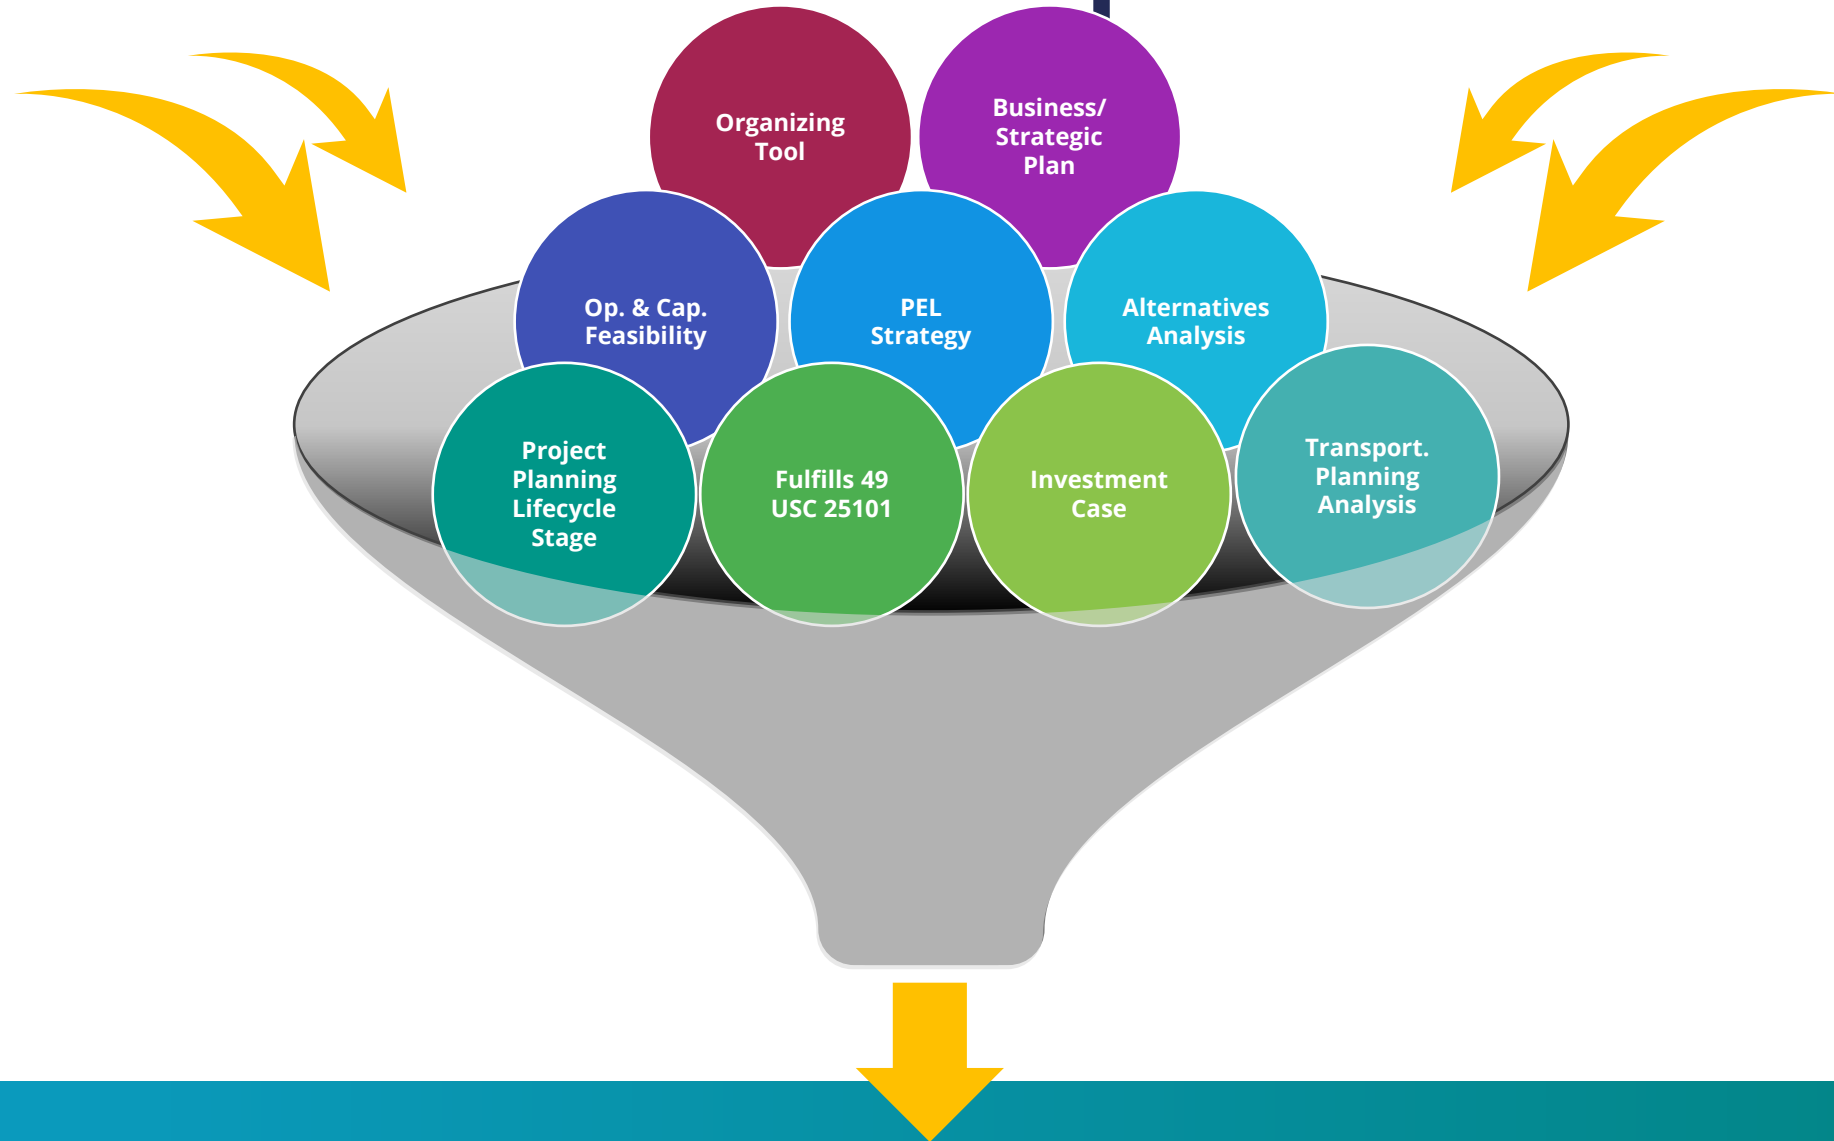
Organizing Tool

Business/ Strategic Plan

Op. & Cap. Feasibility

PEL Strategy

Alternatives Analysis

Project Planning Lifecycle Stage

Fulfills 49 USC 25101

Investment Case

Transport. Planning Analysis